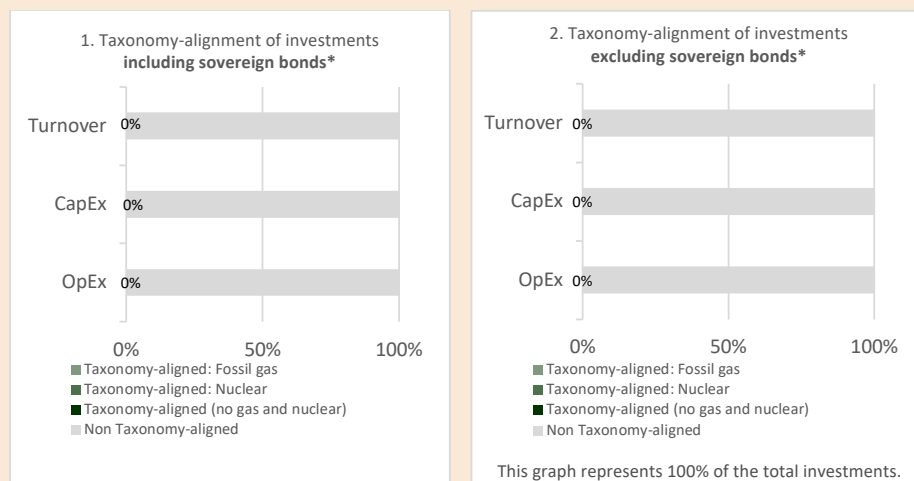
1. Taxonomy-alignment of investments
**including sovereign bonds***

Turnover 0%

CapEx 0%

OpEx 0%

0% 50% 100%

Taxonomy-aligned: Fossil gas
Taxonomy-aligned: Nuclear
Taxonomy-aligned (no gas and nuclear)
Non Taxonomy-aligned

2. Taxonomy-alignment of investments
**excluding sovereign bonds***

Turnover 0%

CapEx 0%

OpEx 0%

0% 50% 100%

Taxonomy-aligned: Fossil gas
Taxonomy-aligned: Nuclear
Taxonomy-aligned (no gas and nuclear)
Non Taxonomy-aligned

This graph represents 100% of the total investments.